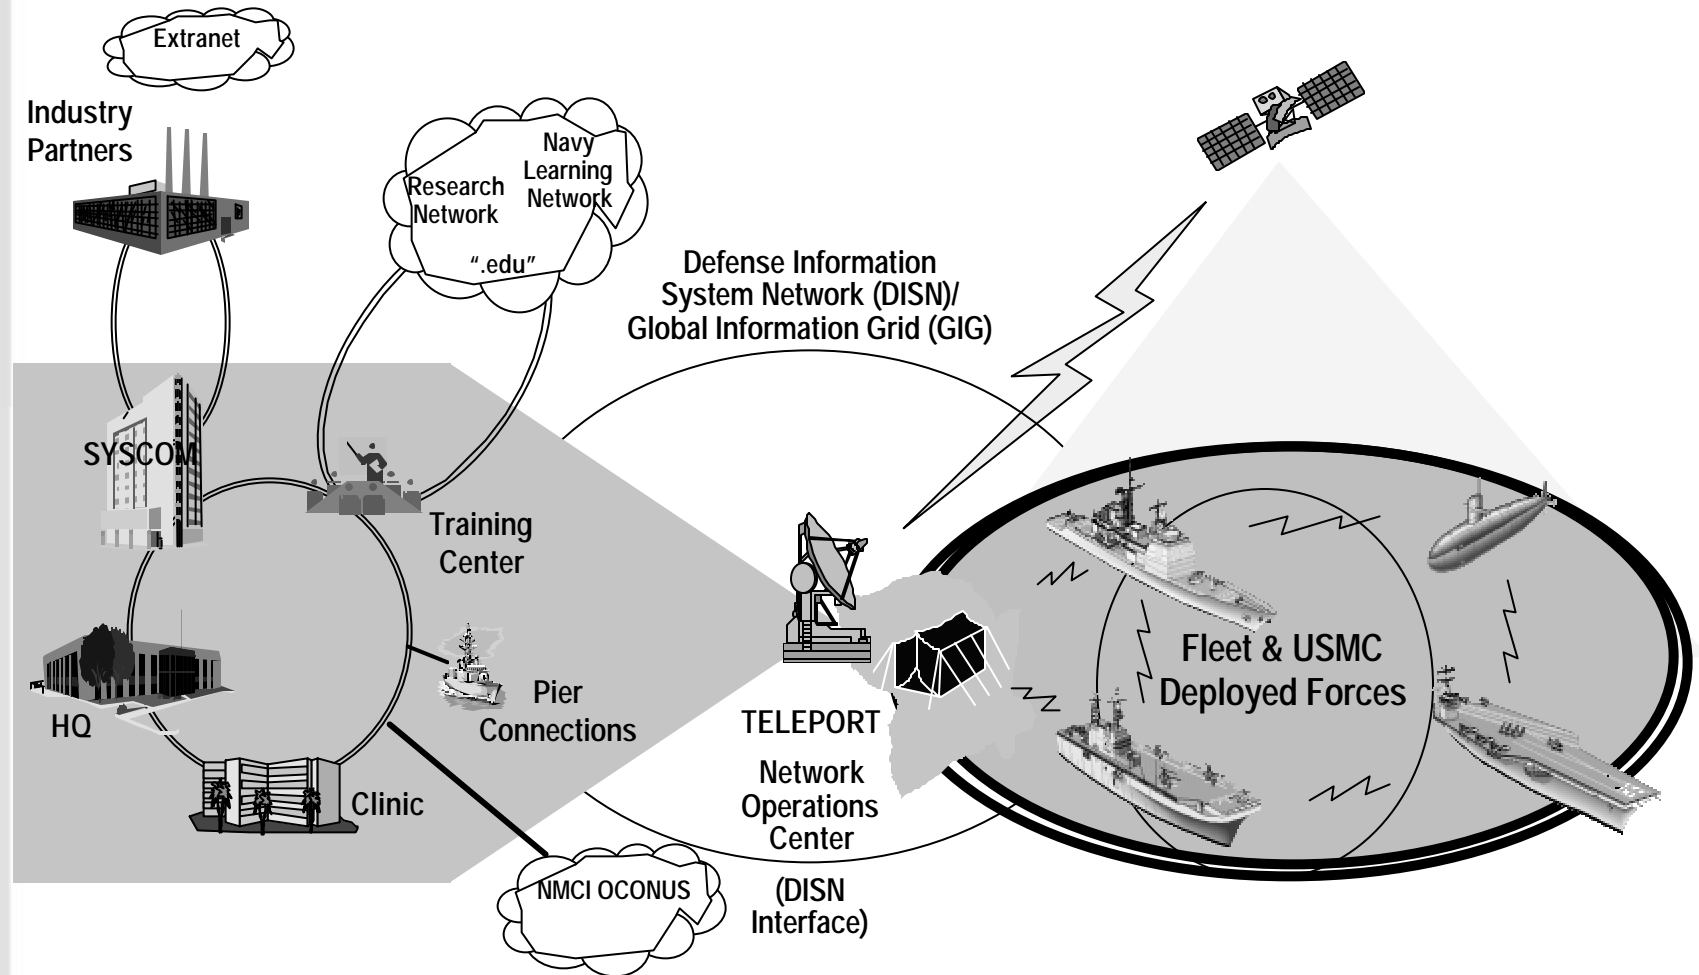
Extranet

Industry Partners

Research Network

Navy Learning Network

".edu"

Defense Information System Network (DISN)/ Global Information Grid (GIG)

SYSCOM

Training Center

HQ

Pier Connections

Clinic

NMCI OCONUS

TELEPORT

Network Operations Center

(DISN Interface)

Fleet & USMC Deployed Forces